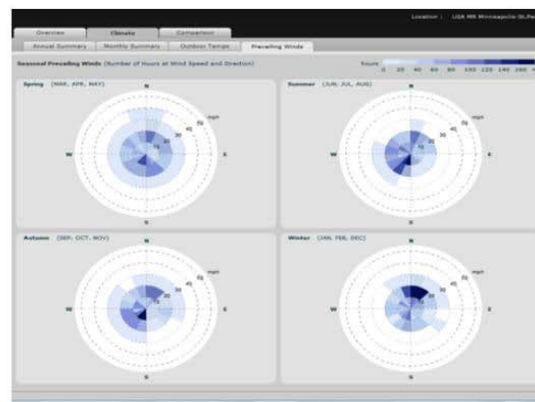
Location : USA MN Minneapolis-St.Pa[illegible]

Overview | Climate | Comparison

Annual Summary | Monthly Summary | Outdoor Temps | Prevailing Winds

Seasonal Prevailing Winds (Number of Hours at Wind Speed and Direction)

hours 0 20 40 60 80 100 120 140 160 1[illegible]

Spring (MAR, APR, MAY)

N
W
E
S
mph
60
45
30
15

Summer (JUN, JUL, AUG)

N
W
E
S
mph
60
45
30
15

Autumn (SEP, OCT, NOV)

N
W
E
S
mph
60
45
30
15

Winter (JAN, FEB, DEC)

N
W
E
S
mph
60
45
30
15